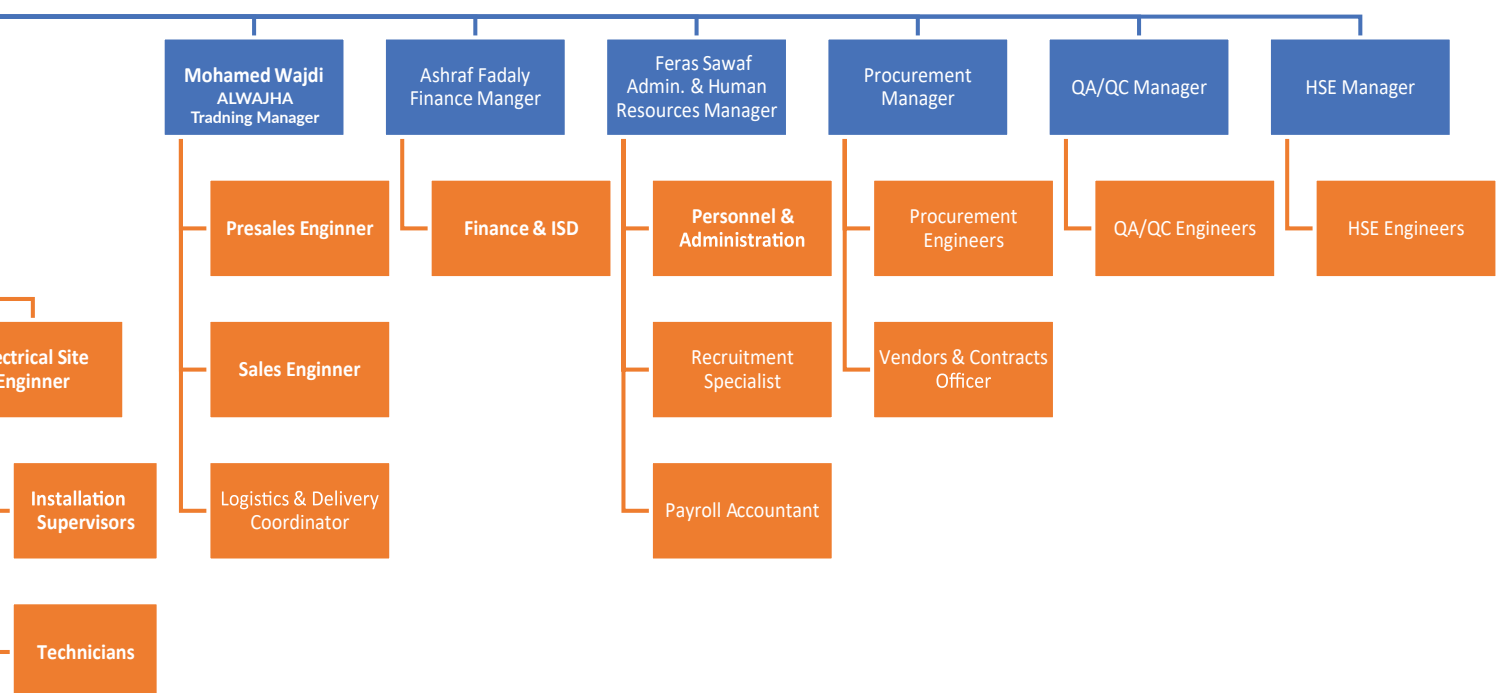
Mohamed Wajdi
ALWAJHA
Tradning Manager

Ashraf Fadaly
Finance Manger

Feras Sawaf
Admin. & Human Resources Manager

Procurement Manager

QA/QC Manager

HSE Manager

Presales Enginner

Finance & ISD

Personnel & Administration

Procurement Engineers

QA/QC Engineers

HSE Engineers

ctrical Site Enginner

Sales Enginner

Recruitment Specialist

Vendors & Contracts Officer

Installation Supervisors

Logistics & Delivery Coordinator

Payroll Accountant

Technicians